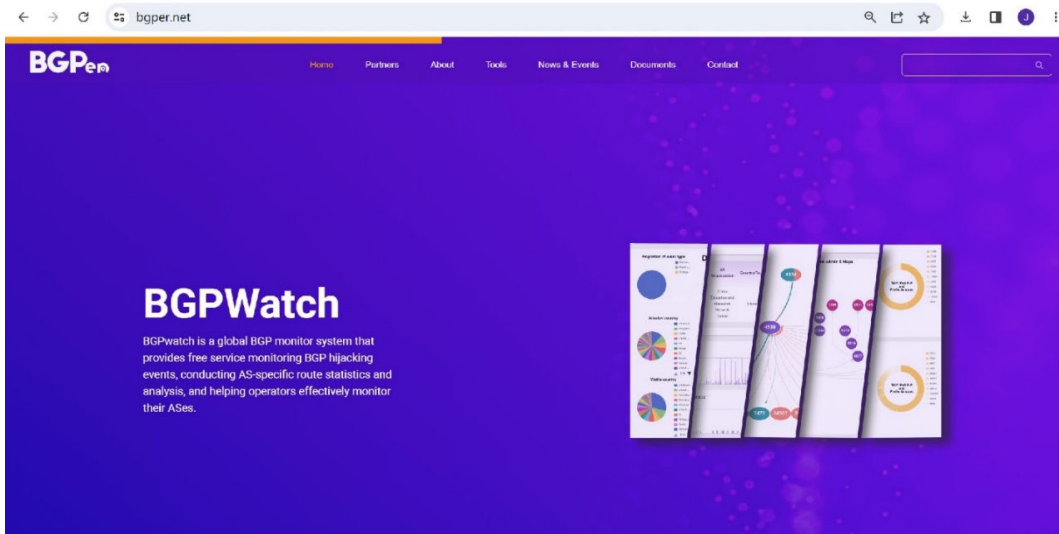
bgper.net

BGPer

Home Partners About Tools News & Events Documents Contact

BGPWatch

BGPwatch is a global BGP monitor system that provides free service monitoring BGP hijacking events, conducting AS-specific route statistics and analysis, and helping operators effectively monitor their ASes.